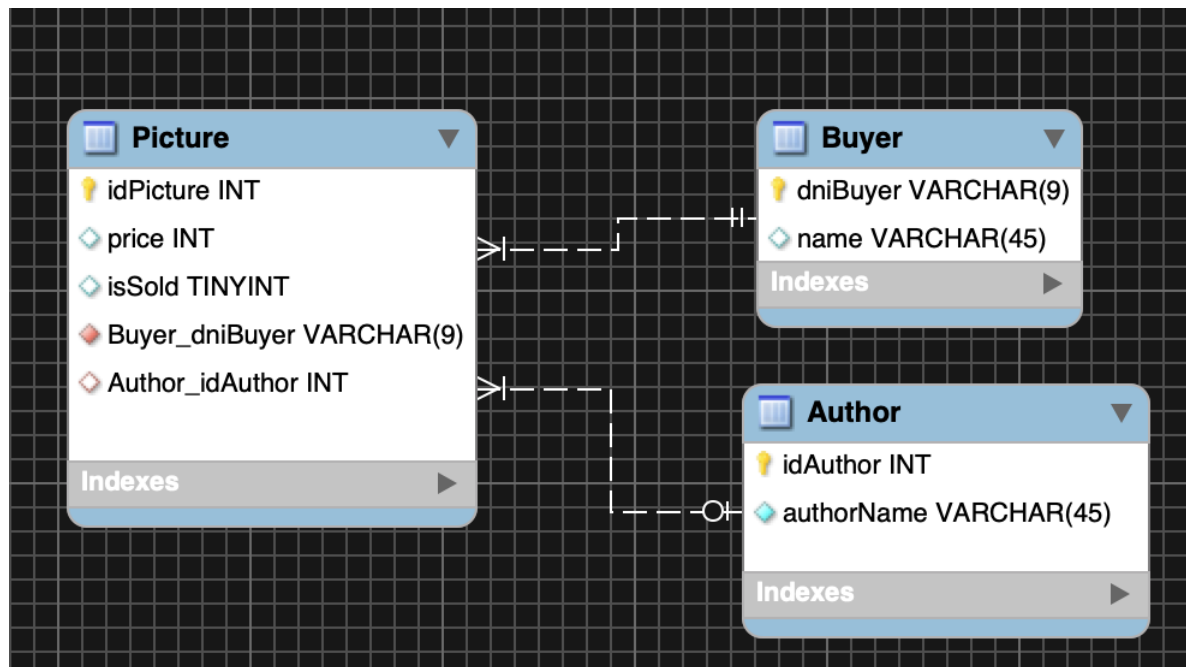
Picture

idPicture INT

price INT

isSold TINYINT

Buyer_dniBuyer VARCHAR(9)

Author_idAuthor INT

Indexes

Buyer

dniBuyer VARCHAR(9)

name VARCHAR(45)

Indexes

Author

idAuthor INT

authorName VARCHAR(45)

Indexes